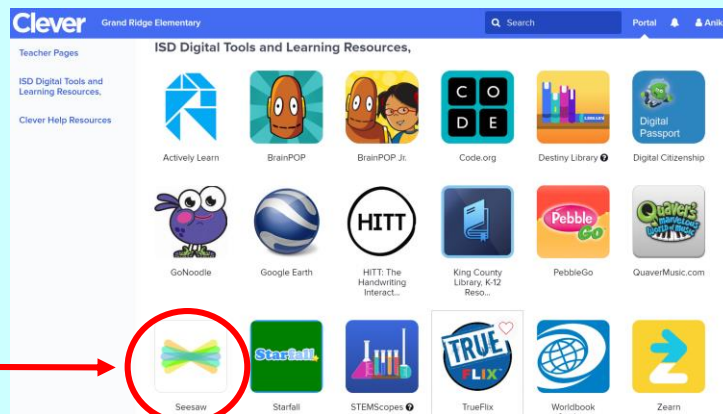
Clever Grand Ridge Elementary
Search
Portal
Anik

Teacher Pages
ISD Digital Tools and Learning Resources,
Clever Help Resources

ISD Digital Tools and Learning Resources,

Actively Learn
BrainPOP
BrainPOP Jr.
C O D E
Code.org
Destiny Library
Digital Passport
Digital Citizenship

GoNoodle
Google Earth
HITT
HITT: The Handwriting Interact...
King County Library, K-12 Reso...
Pebble Go
PebbleGo
Quaver's Marvelous World of Music
QuaverMusic.com

Seesaw
Starfall
Starfall
STEMScopes
TRUE FLIX
TrueFlix
Worldbook
Zearn